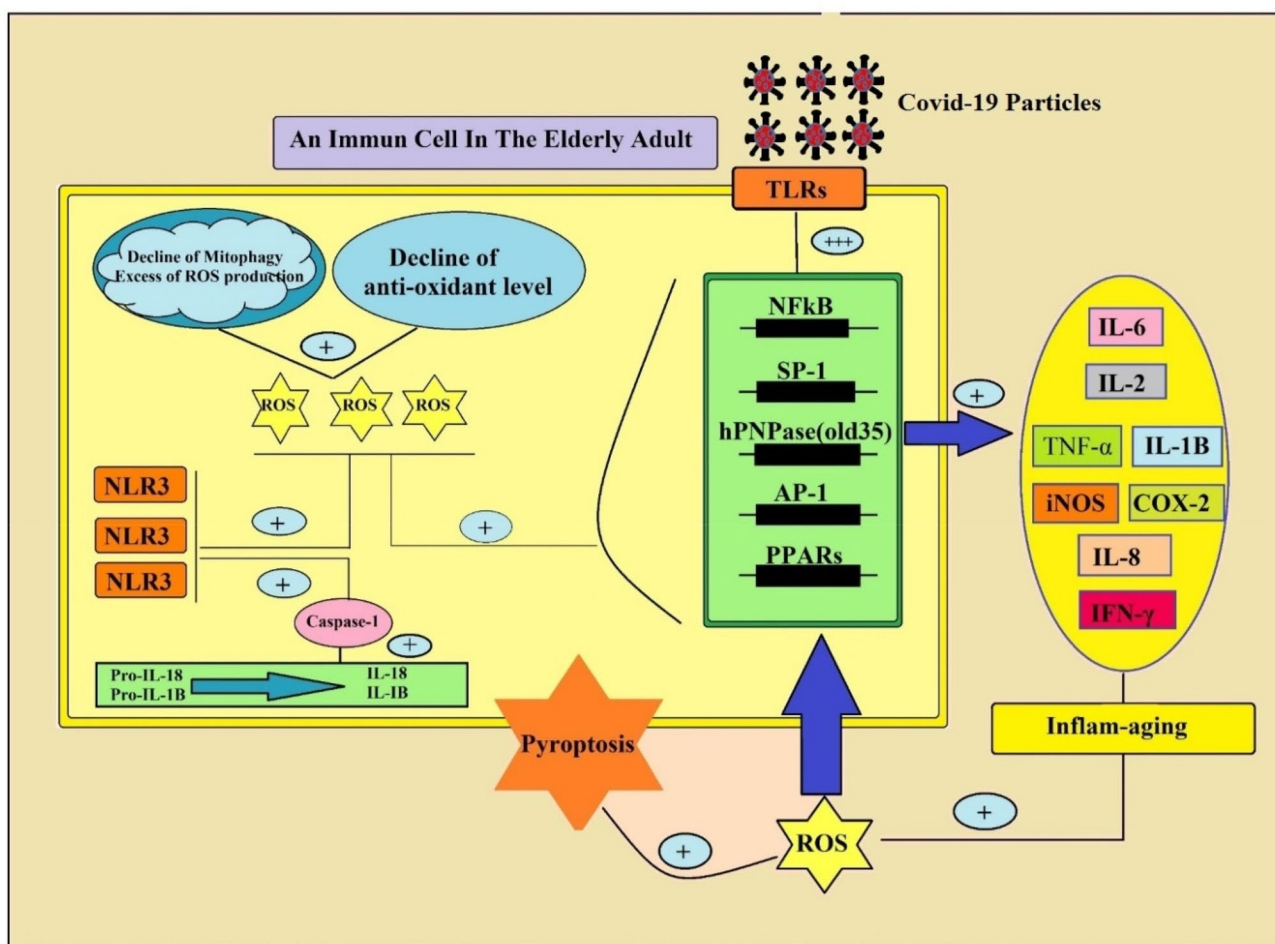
Covid-19 Particles

An Immun Cell In The Elderly Adult

TLRs

+++

Decline of Mitophagy
Excess of ROS production

Decline of anti-oxidant level

+

ROS

ROS

ROS

NFkB

SP-1

hPNPase(old35)

AP-1

PPARs

+

IL-6

IL-2

TNF-α

IL-1B

iNOS

COX-2

IL-8

IFN-γ

NLR3

NLR3

NLR3

+

+

+

Caspase-1

+

Pro-IL-18
Pro-IL-1B

IL-18
IL-IB

Pyroptosis

Inflam-aging

+

+

ROS